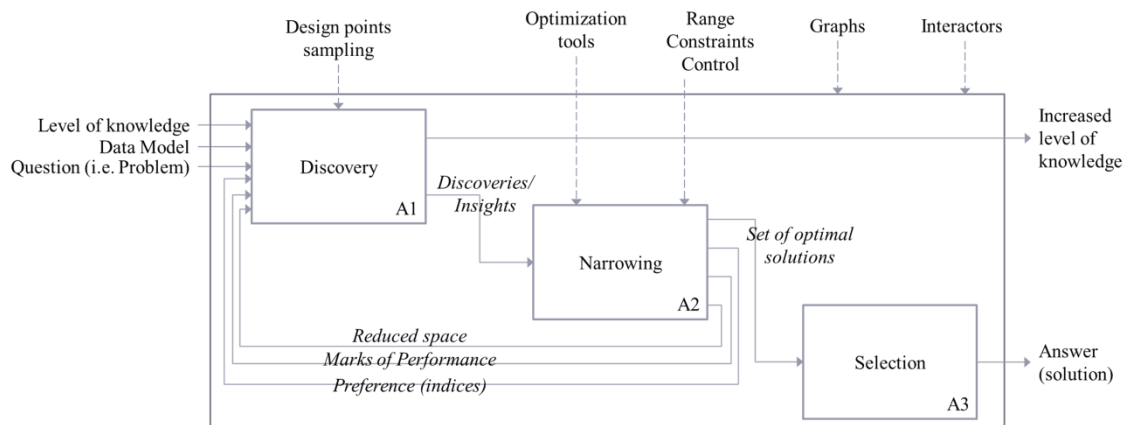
Design points sampling

Optimization tools

Range Constraints Control

Graphs

Interactors

Level of knowledge
Data Model
Question (i.e. Problem)

Discovery

A1

Increased level of knowledge

Discoveries/ Insights

Narrowing

A2

Set of optimal solutions

Reduced space
Marks of Performance
Preference (indices)

Selection

A3

Answer (solution)